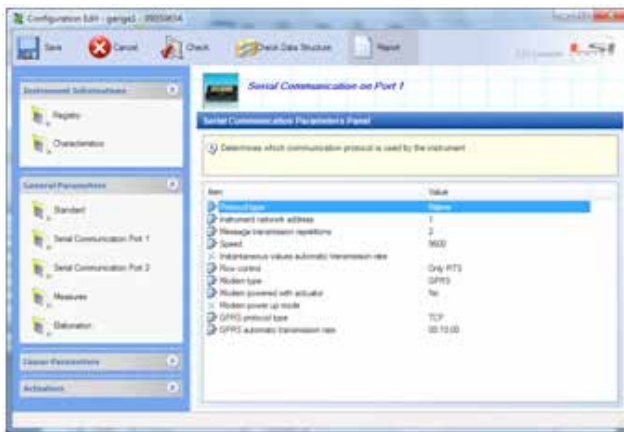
Configuration Edit - gprsgs1 - 09050654

Save Cancel Check Check Data Structure Report

LSI

Instrument Informations

Registry

Characteristics

General Parameters

Standard

Serial Communication Port 1

Serial Communication Port 2

Measures

Elaboration

Clever Parameters

Activations

Serial Communication on Port 1

Serial Communication Parameters Panel

Determines which communication protocol is used by the instrument

| Item | Value |
|---|---|
| Protocol type | Name |
| Instrument network address | 1 |
| Message transmission repetitions | 2 |
| Speed | 9600 |
| Instantaneous values automatic transmission rate | |
| Flow control | Only RTS |
| Modem type | GPRS |
| Modem powered with actuator | No |
| Modem power up mode | |
| GPRS protocol type | TCP |
| GPRS automatic transmission rate | 00:10:00 |